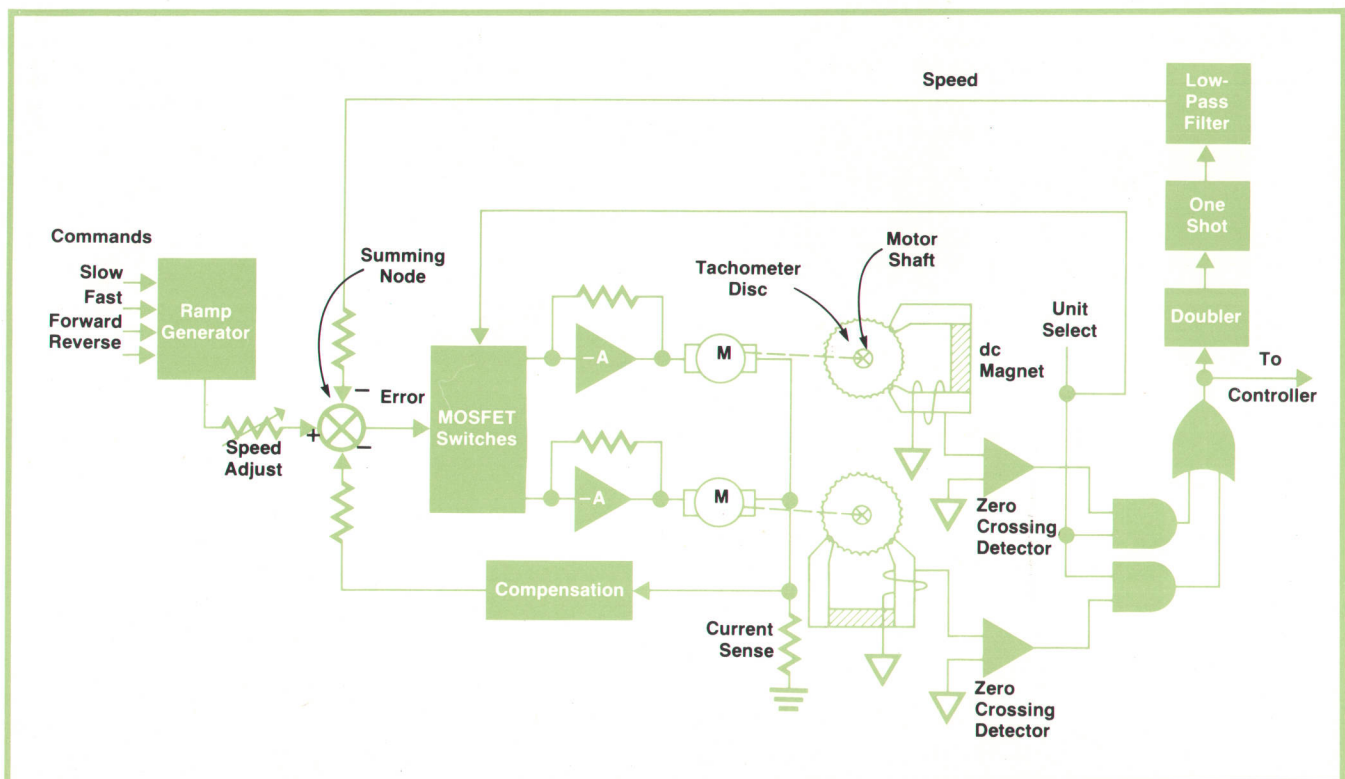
Speed

Low-Pass Filter

One Shot

Doubler

Commands
Slow
Fast
Forward
Reverse

Ramp Generator

Summing Node

Motor Shaft

Tachometer Disc

Unit Select

dc Magnet

To Controller

Error

MOSFET Switches

−A

M

+

−

−

Speed Adjust

−A

M

Zero Crossing Detector

Compensation

Current Sense

Zero Crossing Detector